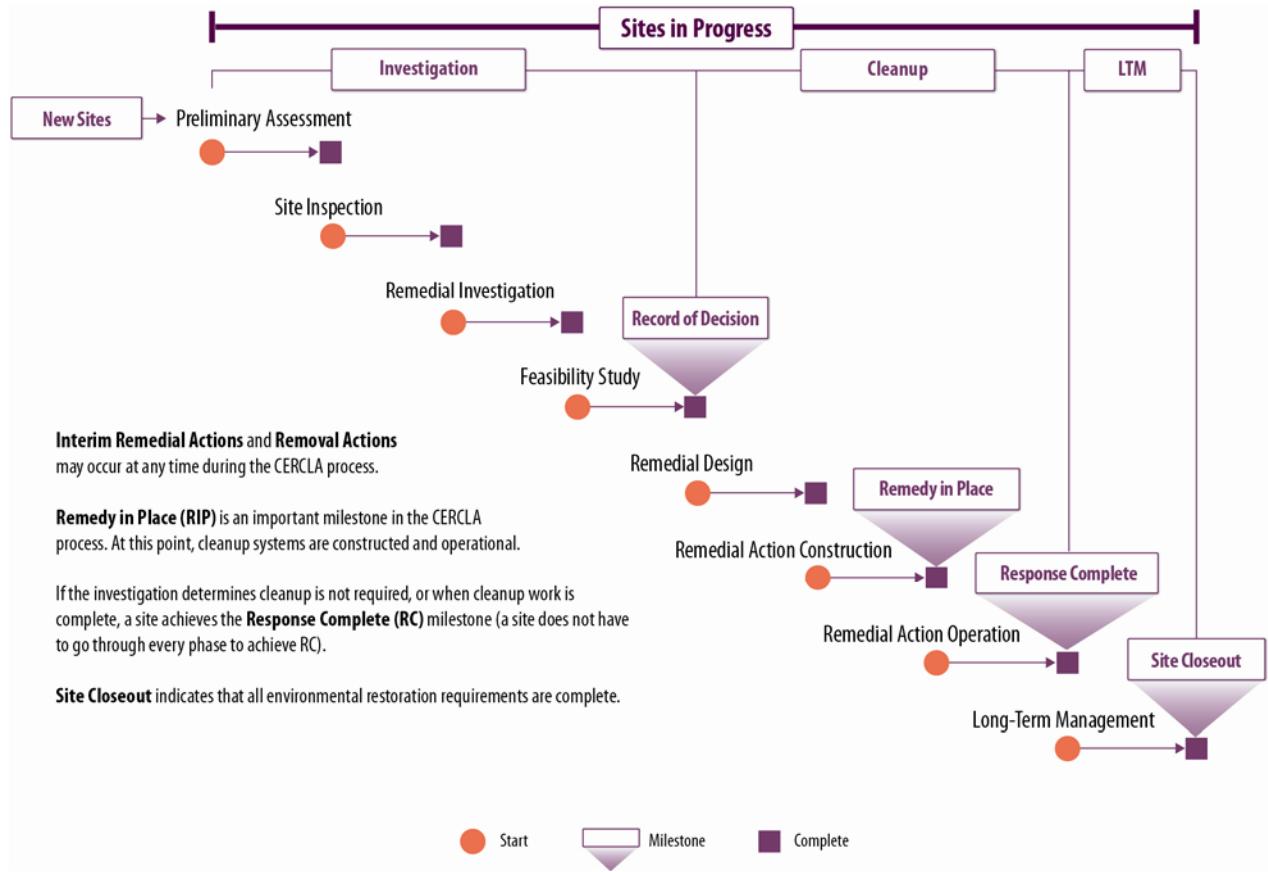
Sites in Progress

Investigation

Cleanup

LTM

New Sites

Preliminary Assessment

Site Inspection

Remedial Investigation

Record of Decision

Feasibility Study

**Interim Remedial Actions** and **Removal Actions** may occur at any time during the CERCLA process.

**Remedy in Place (RIP)** is an important milestone in the CERCLA process. At this point, cleanup systems are constructed and operational.

If the investigation determines cleanup is not required, or when cleanup work is complete, a site achieves the **Response Complete (RC)** milestone (a site does not have to go through every phase to achieve RC).

**Site Closeout** indicates that all environmental restoration requirements are complete.

Remedial Design

Remedy in Place

Remedial Action Construction

Response Complete

Remedial Action Operation

Site Closeout

Long-Term Management

Start

Milestone

Complete